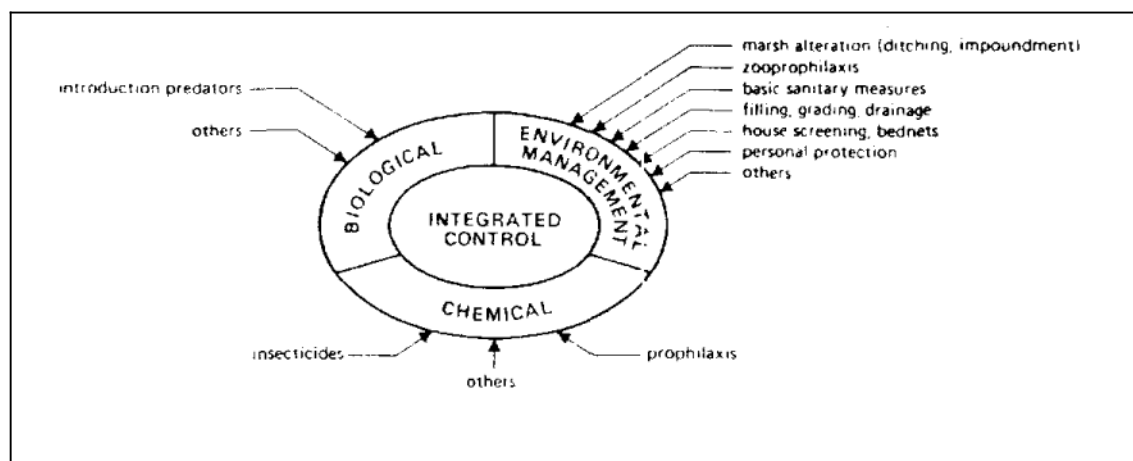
introduction predators

others

BIOLOGICAL

ENVIRONMENTAL MANAGEMENT

marsh alteration (ditching, impoundment)

zooprophilaxis

basic sanitary measures

filling, grading, drainage

house screening, bednets

personal protection

others

INTEGRATED CONTROL

CHEMICAL

insecticides

others

prophilaxis